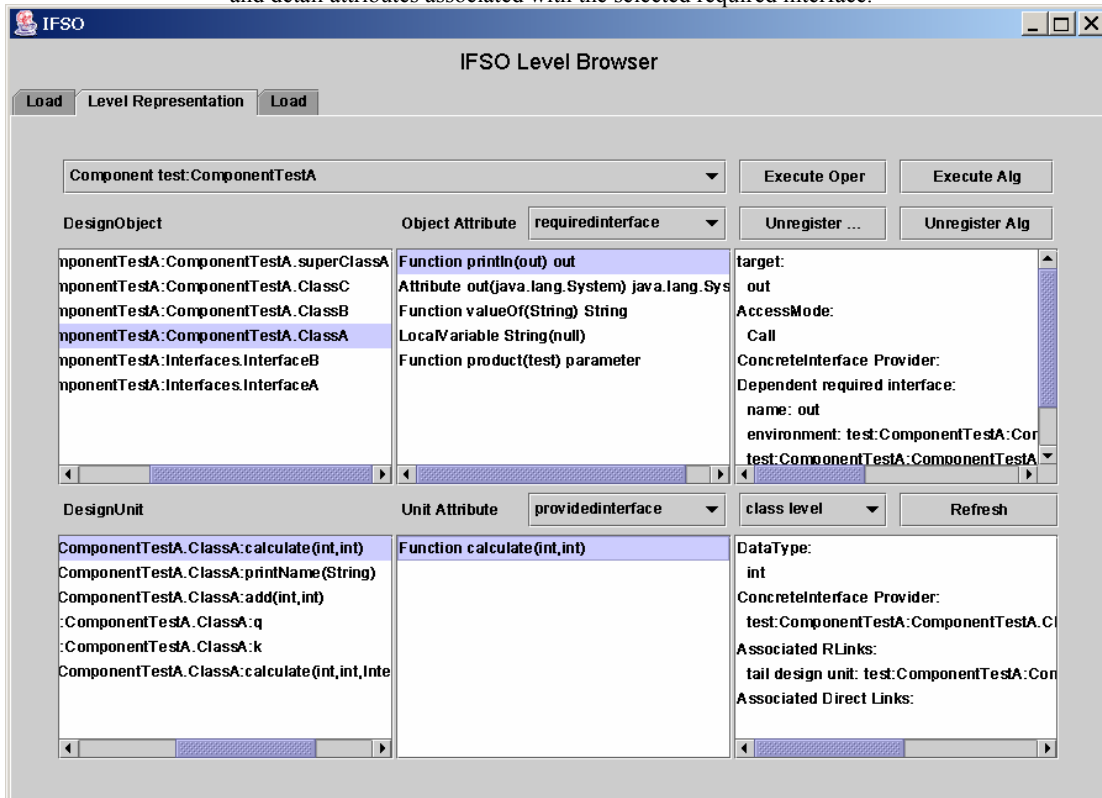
and detail attributes associated with the selected required interface.

IFSO

IFSO Level Browser

Load | Level Representation | Load

Component test:ComponentTestA

Execute Oper | Execute Alg

DesignObject

Object Attribute | requiredinterface

Unregister ... | Unregister Alg

mponentTestA:ComponentTestA.superClassA
mponentTestA:ComponentTestA.ClassC
mponentTestA:ComponentTestA.ClassB
mponentTestA:ComponentTestA.ClassA
mponentTestA:Interfaces.InterfaceB
mponentTestA:Interfaces.InterfaceA

Function println(out) out
Attribute out(java.lang.System) java.lang.Sys
Function valueOf(String) String
LocalVariable String(null)
Function product(test) parameter

target:
out
AccessMode:
Call
ConcreteInterface Provider:
Dependent required interface:
name: out
environment: test:ComponentTestA:Cor
test:ComponentTestA:ComponentTestA

DesignUnit

Unit Attribute | providedinterface

class level | Refresh

ComponentTestA.ClassA:calculate(int,int)
ComponentTestA.ClassA:printName(String)
ComponentTestA.ClassA:add(int,int)
:ComponentTestA.ClassA:q
:ComponentTestA.ClassA:k
ComponentTestA.ClassA:calculate(int,int,Inte

Function calculate(int,int)

DataType:
int
ConcreteInterface Provider:
test:ComponentTestA:ComponentTestA.Cl
Associated RLinks:
tail design unit: test:ComponentTestA:Con
Associated Direct Links: